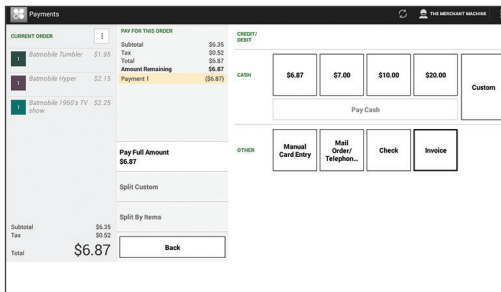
Payments

THE MERCHANT MACHINE

CURRENT ORDER

1 Batmobile Tumbler $1.95

1 Batmobile Hyper $2.15

1 Batmobile 1960's TV show $2.25

Subtotal $6.35
Tax $0.52
Total $6.87

PAY FOR THIS ORDER

| | |
|---|---|
| Subtotal | $6.35 |
| Tax | $0.52 |
| Total | $6.87 |
| Amount Remaining | $6.87 |
| Payment 1 | ($6.87) |

Pay Full Amount
$6.87

Split Custom

Split By Items

Back

CREDIT/ DEBIT

CASH

$6.87

$7.00

$10.00

$20.00

Custom

Pay Cash

OTHER

Manual Card Entry

Mail Order/ Telephon...

Check

Invoice